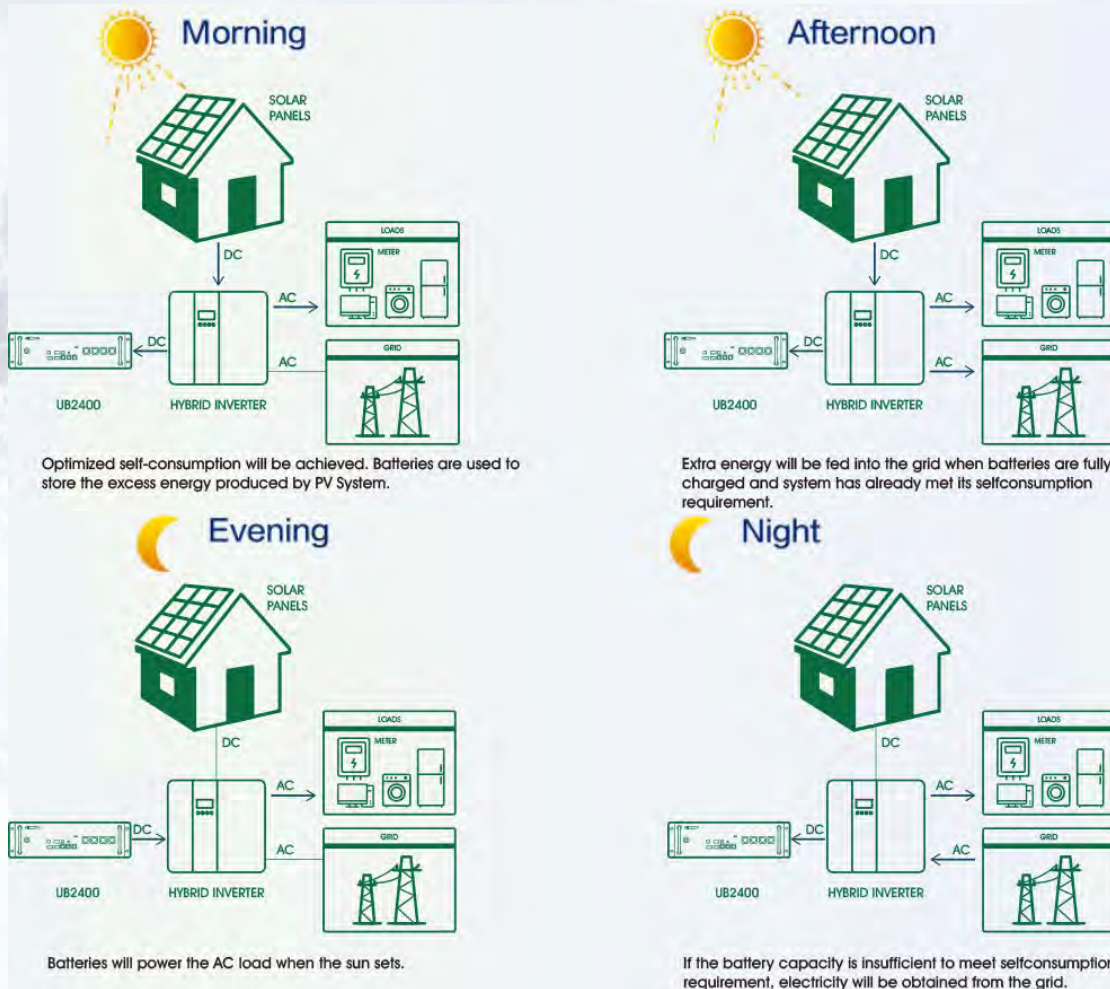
Morning

SOLAR PANELS

DC

LOADS

METER

AC

DC

AC

GRID

UB2400

HYBRID INVERTER

Optimized self-consumption will be achieved. Batteries are used to store the excess energy produced by PV System.

Afternoon

SOLAR PANELS

DC

LOADS

METER

AC

DC

AC

GRID

UB2400

HYBRID INVERTER

Extra energy will be fed into the grid when batteries are fully charged and system has already met its selfconsumption requirement.

Evening

SOLAR PANELS

DC

LOADS

METER

AC

DC

AC

GRID

UB2400

HYBRID INVERTER

Batteries will power the AC load when the sun sets.

Night

SOLAR PANELS

DC

LOADS

METER

AC

DC

AC

GRID

UB2400

HYBRID INVERTER

If the battery capacity is insufficient to meet selfconsumption requirement, electricity will be obtained from the grid.